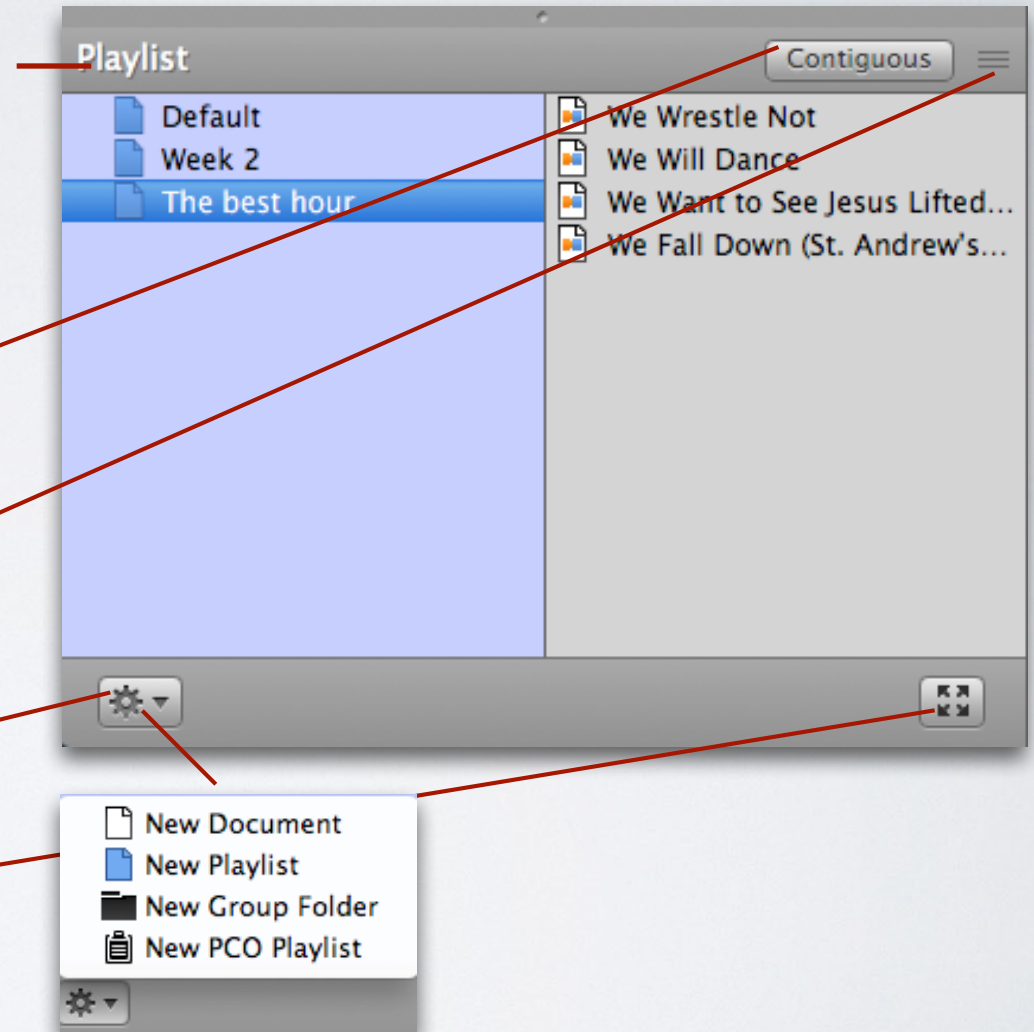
Playlist

Contiguous

Default
Week 2
The best hour

We Wrestle Not
We Will Dance
We Want to See Jesus Lifted...
We Fall Down (St. Andrew's...

New Document
New Playlist
New Group Folder
New PCO Playlist